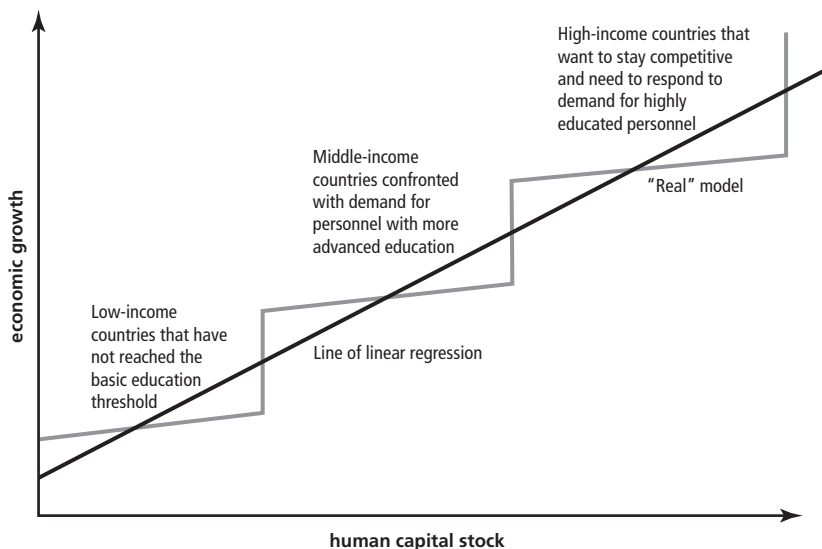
High-income countries that want to stay competitive and need to respond to demand for highly educated personnel

Middle-income countries confronted with demand for personnel with more advanced education

"Real" model

economic growth

Low-income countries that have not reached the basic education threshold

Line of linear regression

human capital stock